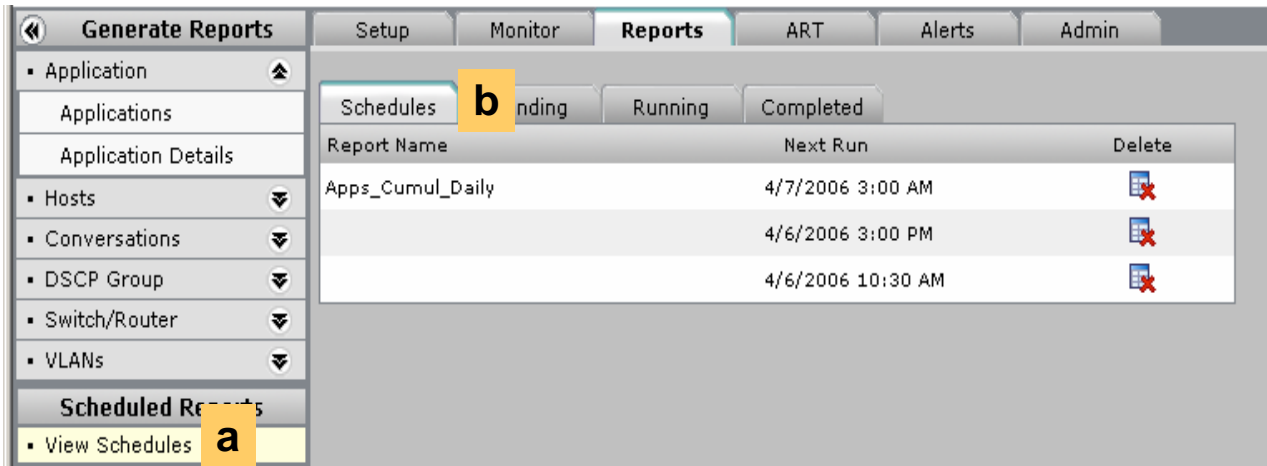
Generate Reports

Setup | Monitor | Reports | ART | Alerts | Admin

▪ Application
Applications
Application Details
▪ Hosts
▪ Conversations
▪ DSCP Group
▪ Switch/Router
▪ VLANs

Scheduled Re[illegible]rts
▪ View Schedules

a

Schedules | b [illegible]nding | Running | Completed

| Report Name | Next Run | Delete |
|---|---|---|
| Apps_Cumul_Daily | 4/7/2006 3:00 AM | |
| | 4/6/2006 3:00 PM | |
| | 4/6/2006 10:30 AM | |